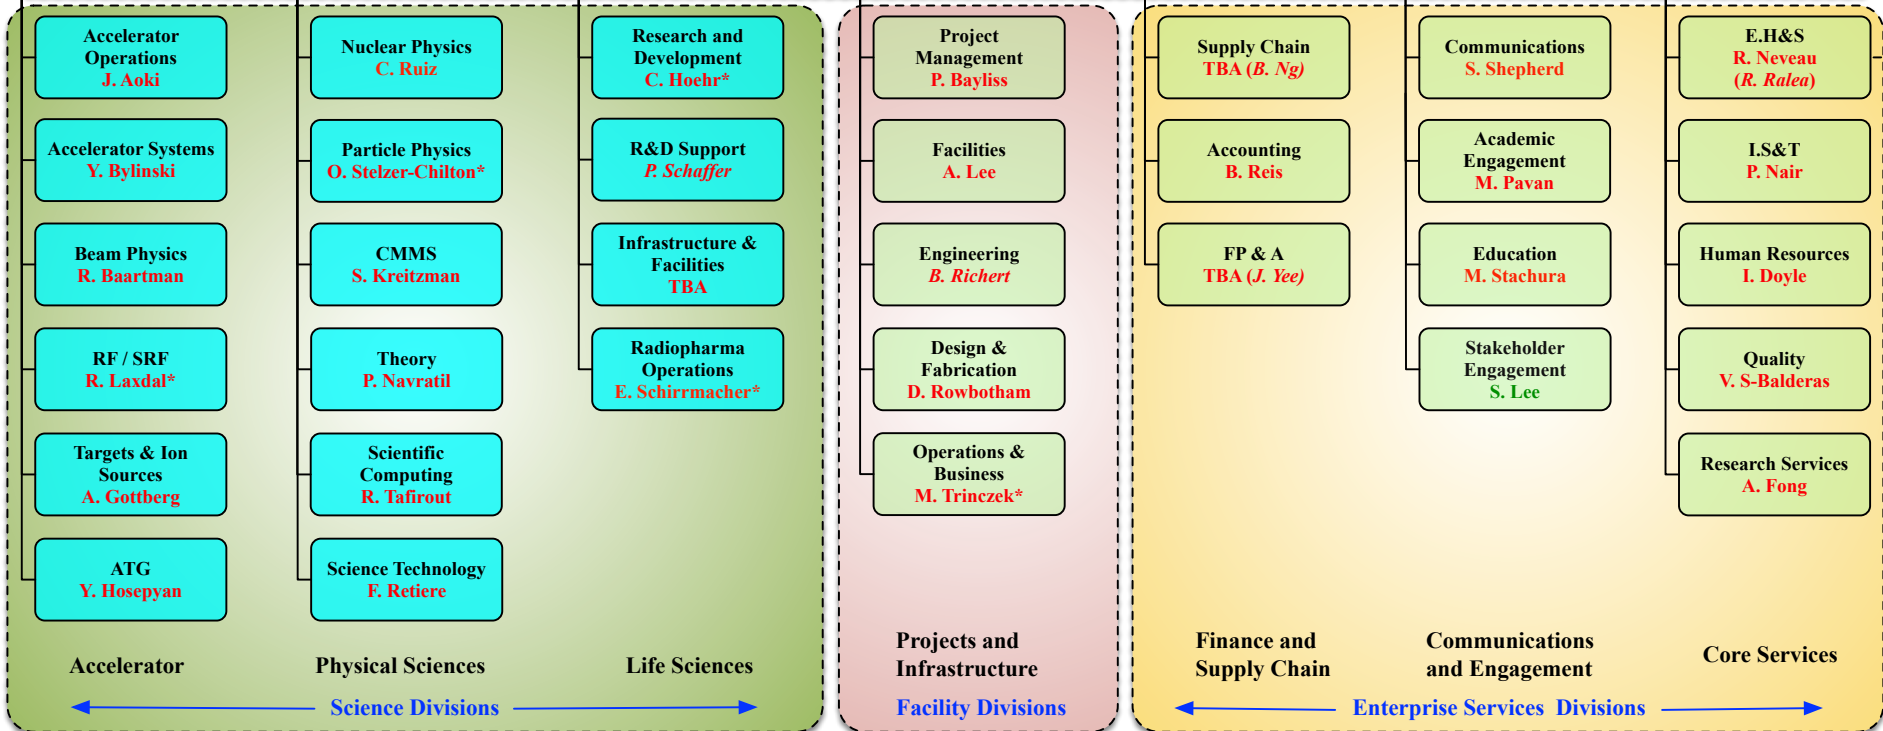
Accelerator Operations
J. Aoki

Accelerator Systems
Y. Bylinski

Beam Physics
R. Baartman

RF / SRF
R. Laxdal*

Targets & Ion Sources
A. Gottberg

ATG
Y. Hosepyan

Nuclear Physics
C. Ruiz

Particle Physics
O. Stelzer-Chilton*

CMMS
S. Kreitzman

Theory
P. Navratil

Scientific Computing
R. Tafirout

Science Technology
F. Retiere

Research and Development
C. Hoehr*

R&D Support
P. Schaffer

Infrastructure & Facilities
TBA

Radiopharma Operations
E. Schirrmacher*

Accelerator

Physical Sciences

Life Sciences

Science Divisions

Project Management
P. Bayliss

Facilities
A. Lee

Engineering
B. Richert

Design & Fabrication
D. Rowbotham

Operations & Business
M. Trinczek*

Projects and Infrastructure

Facility Divisions

Supply Chain
TBA (B. Ng)

Accounting
B. Reis

FP & A
TBA (J. Yee)

Communications
S. Shepherd

Academic Engagement
M. Pavan

Education
M. Stachura

Stakeholder Engagement
S. Lee

E.H&S
R. Neveau
(R. Ralea)

I.S&T
P. Nair

Human Resources
I. Doyle

Quality
V. S-Balderas

Research Services
A. Fong

Finance and Supply Chain

Communications and Engagement

Core Services

Enterprise Services Divisions